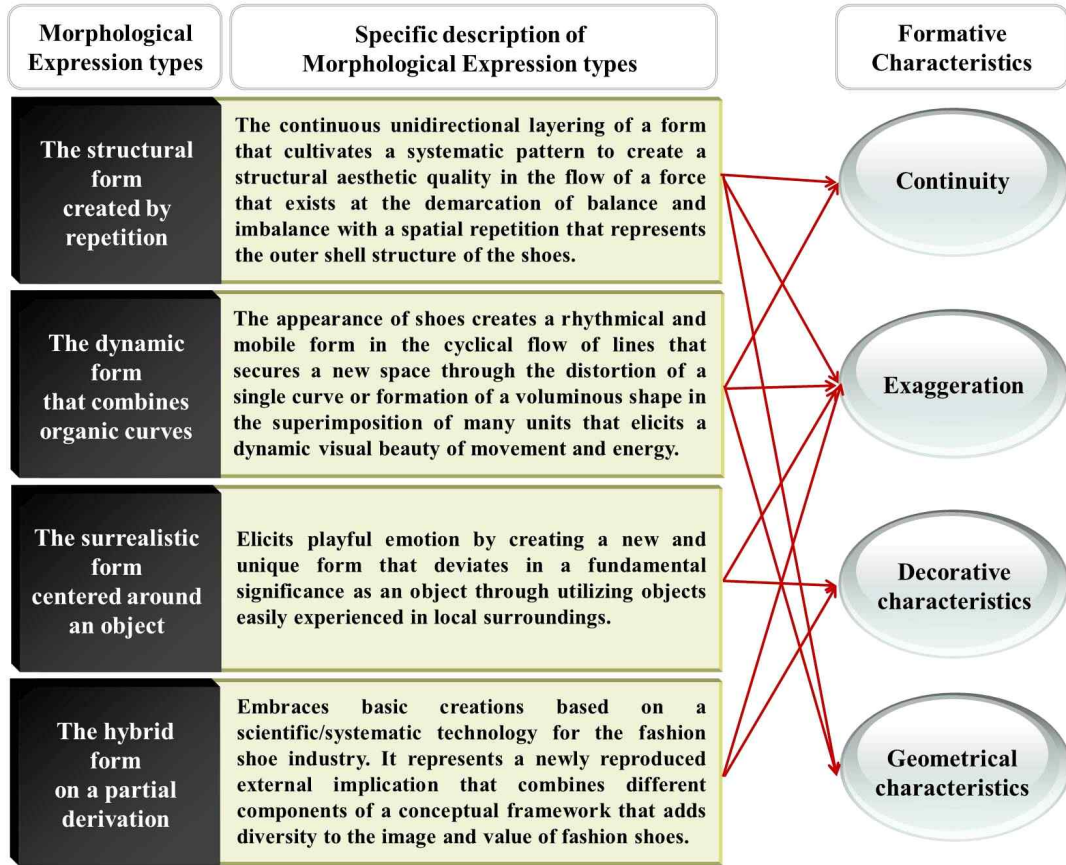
Morphological Expression types

Specific description of Morphological Expression types

Formative Characteristics

The structural form created by repetition

The continuous unidirectional layering of a form that cultivates a systematic pattern to create a structural aesthetic quality in the flow of a force that exists at the demarcation of balance and imbalance with a spatial repetition that represents the outer shell structure of the shoes.

The dynamic form that combines organic curves

The appearance of shoes creates a rhythmical and mobile form in the cyclical flow of lines that secures a new space through the distortion of a single curve or formation of a voluminous shape in the superimposition of many units that elicits a dynamic visual beauty of movement and energy.

The surrealistic form centered around an object

Elicits playful emotion by creating a new and unique form that deviates in a fundamental significance as an object through utilizing objects easily experienced in local surroundings.

The hybrid form on a partial derivation

Embraces basic creations based on a scientific/systematic technology for the fashion shoe industry. It represents a newly reproduced external implication that combines different components of a conceptual framework that adds diversity to the image and value of fashion shoes.

Continuity

Exaggeration

Decorative characteristics

Geometrical characteristics